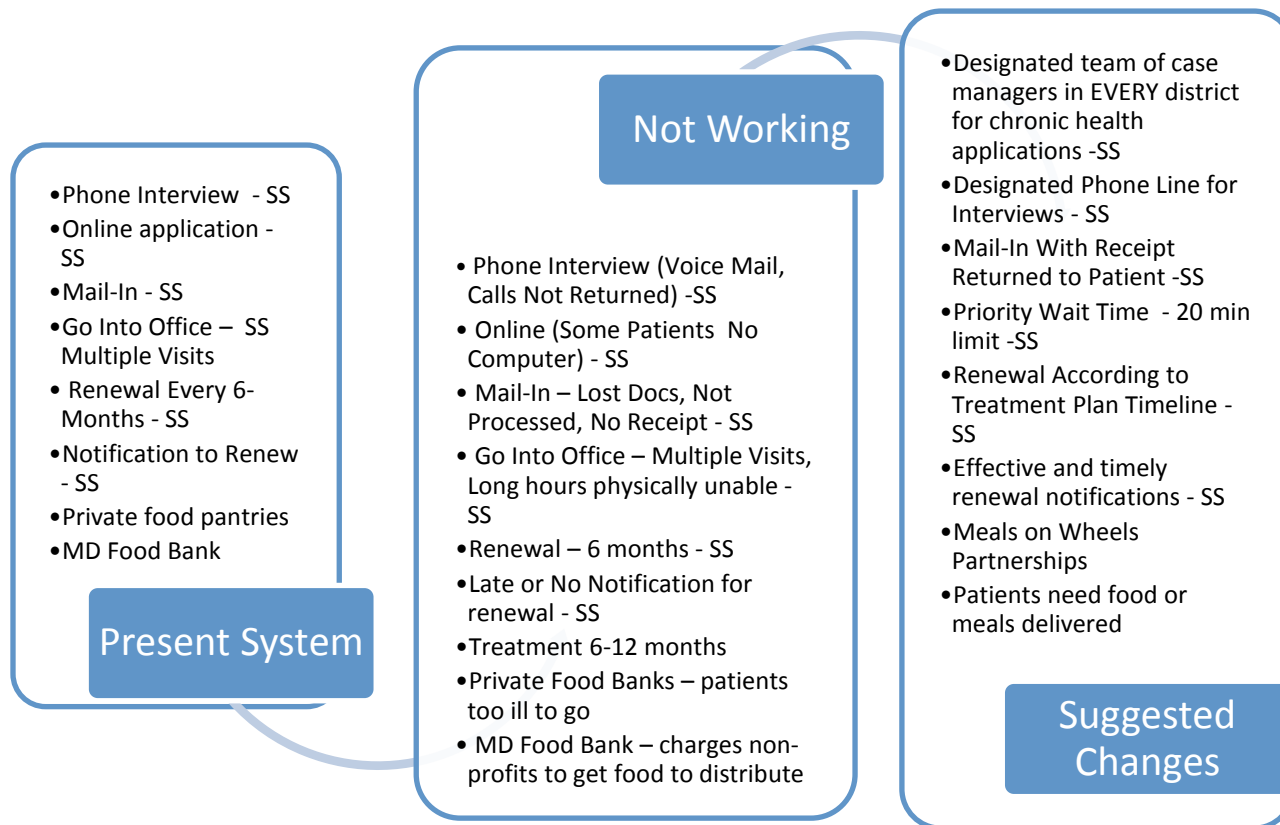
•Phone Interview - SS
•Online application - SS
•Mail-In - SS
•Go Into Office – SS Multiple Visits
• Renewal Every 6-Months - SS
•Notification to Renew - SS
•Private food pantries
•MD Food Bank

Present System

Not Working

• Phone Interview (Voice Mail, Calls Not Returned) -SS
• Online (Some Patients No Computer) - SS
• Mail-In – Lost Docs, Not Processed, No Receipt - SS
• Go Into Office – Multiple Visits, Long hours physically unable - SS
•Renewal – 6 months - SS
•Late or No Notification for renewal - SS
•Treatment 6-12 months
•Private Food Banks – patients too ill to go
• MD Food Bank – charges non-profits to get food to distribute

•Designated team of case managers in EVERY district for chronic health applications -SS
•Designated Phone Line for Interviews - SS
•Mail-In With Receipt Returned to Patient -SS
•Priority Wait Time - 20 min limit -SS
•Renewal According to Treatment Plan Timeline - SS
•Effective and timely renewal notifications - SS
•Meals on Wheels Partnerships
•Patients need food or meals delivered

Suggested Changes